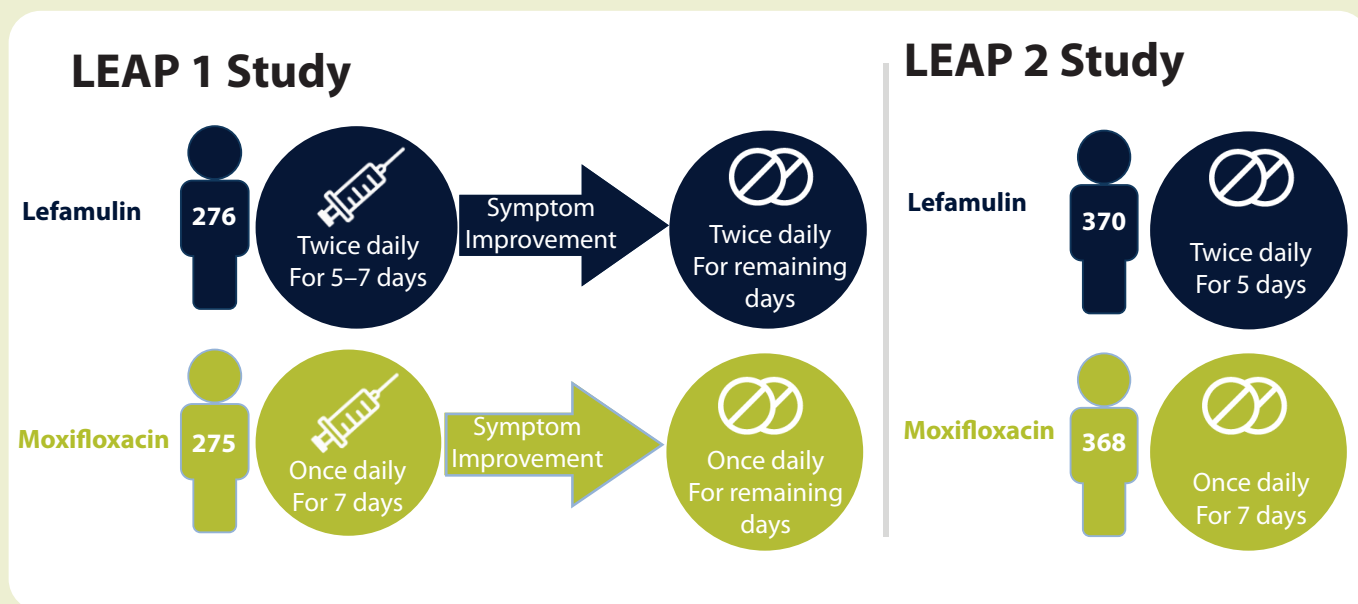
LEAP 1 Study

Lefamulin

276

Twice daily For 5–7 days

Symptom Improvement

Twice daily For remaining days

Moxifloxacin

275

Once daily For 7 days

Symptom Improvement

Once daily For remaining days

LEAP 2 Study

Lefamulin

370

Twice daily For 5 days

Moxifloxacin

368

Once daily For 7 days